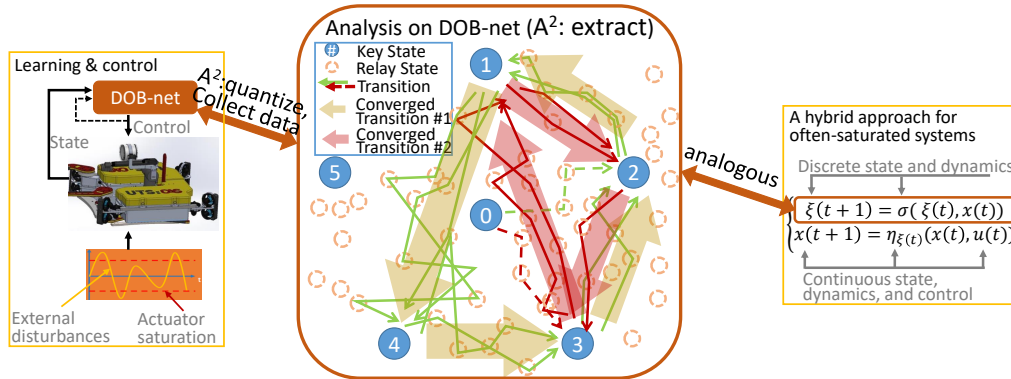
Learning & control

DOB-net

State

Control

UTS:CAS

External disturbances

Actuator saturation

$A^2$: quantize, Collect data

Analysis on DOB-net ($A^2$: extract)

Key State

Relay State

Transition

Converged Transition #1

Converged Transition #2

1

2

3

4

5

0

analogous

A hybrid approach for often-saturated systems

Discrete state and dynamics

$\xi(t+1) = \sigma(\xi(t), x(t))$

$x(t+1) = \eta_{\xi(t)}(x(t), u(t))$

Continuous state, dynamics, and control